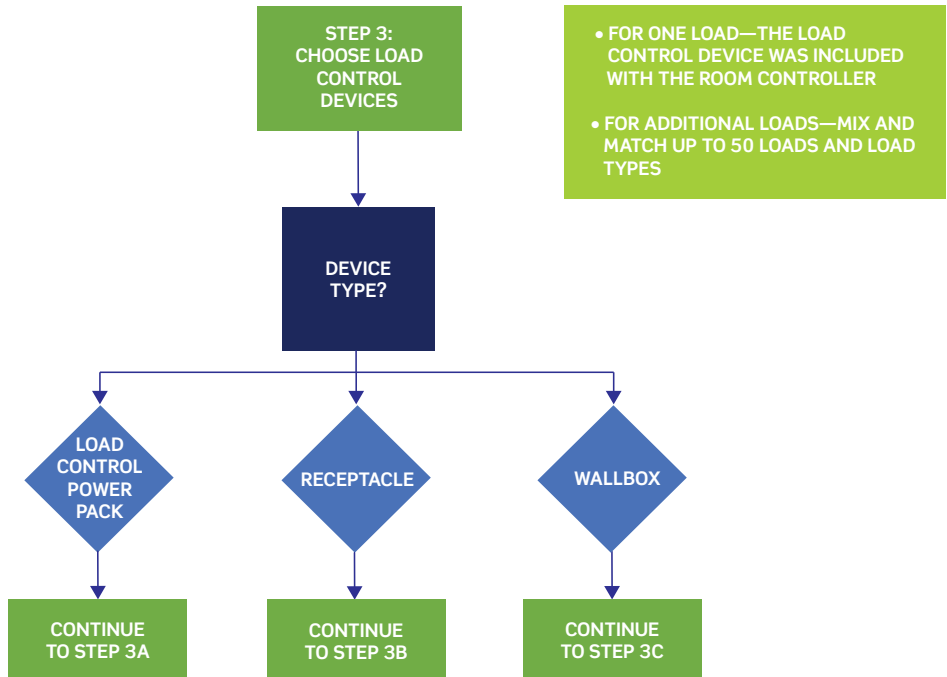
STEP 3: CHOOSE LOAD CONTROL DEVICES

• FOR ONE LOAD—THE LOAD CONTROL DEVICE WAS INCLUDED WITH THE ROOM CONTROLLER

• FOR ADDITIONAL LOADS—MIX AND MATCH UP TO 50 LOADS AND LOAD TYPES

DEVICE TYPE?

LOAD CONTROL POWER PACK

RECEPTACLE

WALLBOX

CONTINUE TO STEP 3A

CONTINUE TO STEP 3B

CONTINUE TO STEP 3C